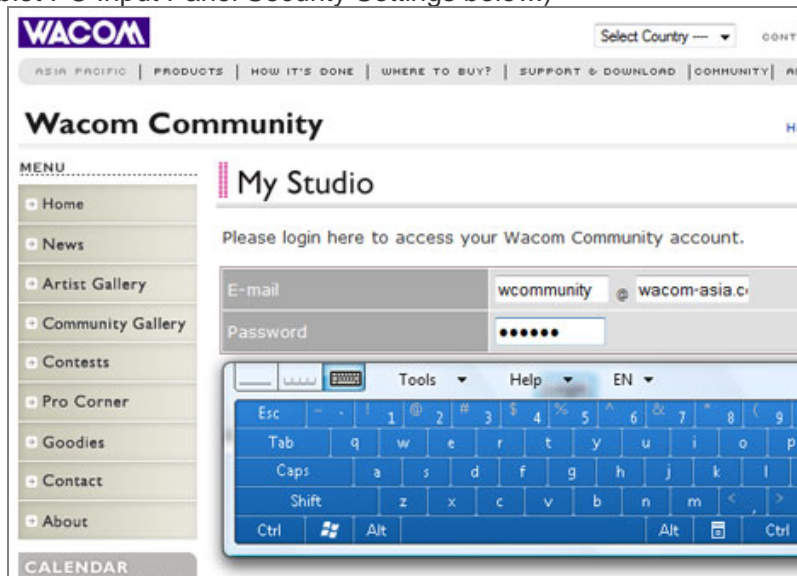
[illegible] PC Input Panel Security Settings below)

WACOM

Select Country --- CONT

ASIA PACIFIC | PRODUCTS | HOW IT'S DONE | WHERE TO BUY? | SUPPORT & DOWNLOAD | COMMUNITY | A

Wacom Community

MENU

Home
News
Artist Gallery
Community Gallery
Contests
Pro Corner
Goodies
Contact
About

CALENDAR

My Studio

Please login here to access your Wacom Community account.

| E-mail | wcommunity @ wacom-asia.c |
|---|---|
| Password | •••••• |

Tools Help EN

Esc ~ ` ! 1 @ 2 # 3 $ 4 % 5 ^ 6 & 7 * 8 ( 9
Tab q w e r t y u i o p
Caps a s d f g h j k l
Shift z x c v b n m < , > .
Ctrl Alt Alt Ctrl